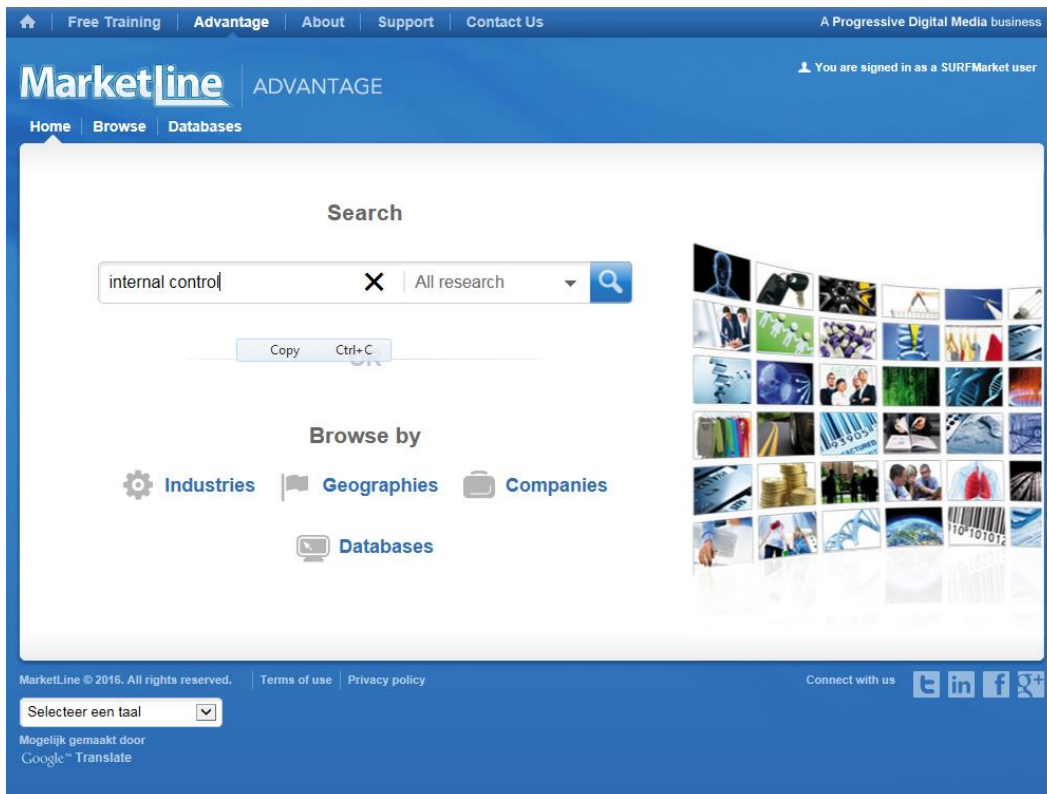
Free Training | Advantage | About | Support | Contact Us

A Progressive Digital Media business

MarketLine ADVANTAGE

You are signed in as a SURFMarket user

Home | Browse | Databases

Search

internal control

All research

Copy Ctrl+C

Browse by

Industries Geographies Companies

Databases

MarketLine © 2016. All rights reserved. | Terms of use | Privacy policy

Connect with us

Selecteer een taal

Mogelijk gemaakt door Google™ Translate